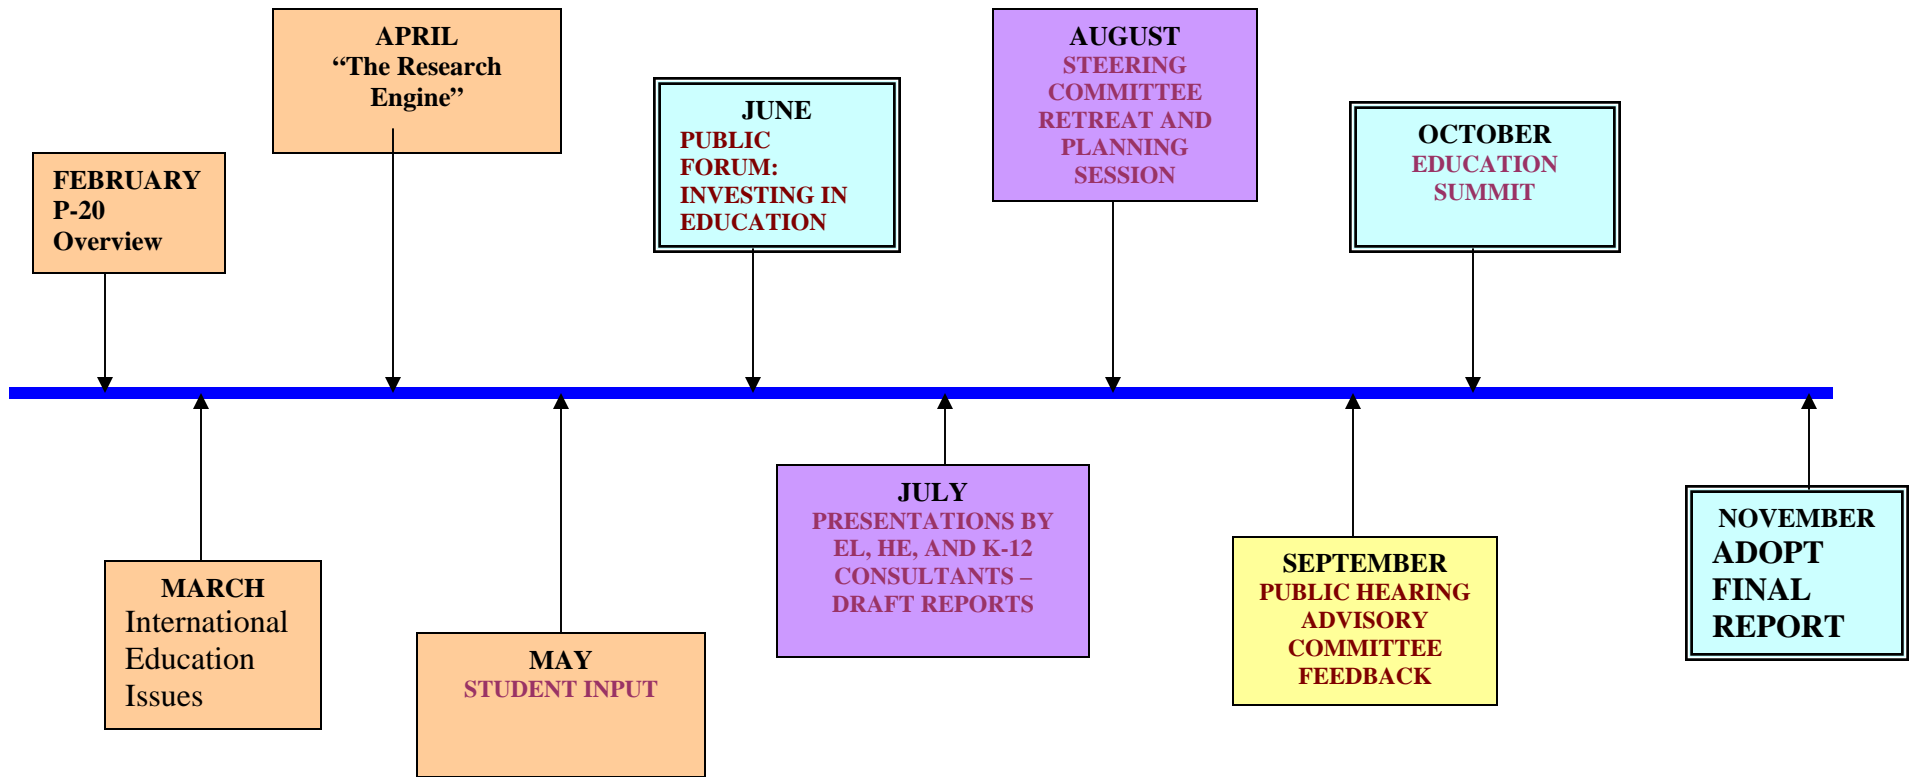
FEBRUARY
P-20
Overview

APRIL
“The Research Engine”

JUNE
PUBLIC FORUM: INVESTING IN EDUCATION

AUGUST
STEERING COMMITTEE RETREAT AND PLANNING SESSION

OCTOBER
EDUCATION SUMMIT

MARCH
International Education Issues

MAY
STUDENT INPUT

JULY
PRESENTATIONS BY EL, HE, AND K-12 CONSULTANTS – DRAFT REPORTS

SEPTEMBER
PUBLIC HEARING ADVISORY COMMITTEE FEEDBACK

NOVEMBER
ADOPT FINAL REPORT